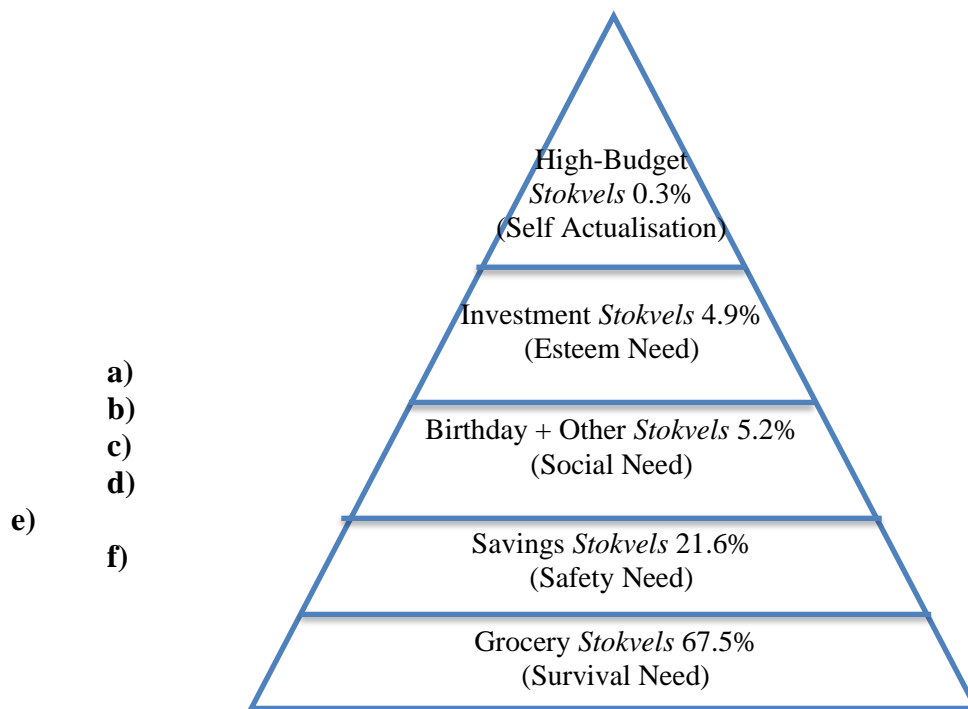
a)
b)
c)
d)
e)
f)

High-Budget *Stokvels* 0.3% (Self Actualisation)

Investment *Stokvels* 4.9% (Esteem Need)

Birthday + Other *Stokvels* 5.2% (Social Need)

Savings *Stokvels* 21.6% (Safety Need)

Grocery *Stokvels* 67.5% (Survival Need)